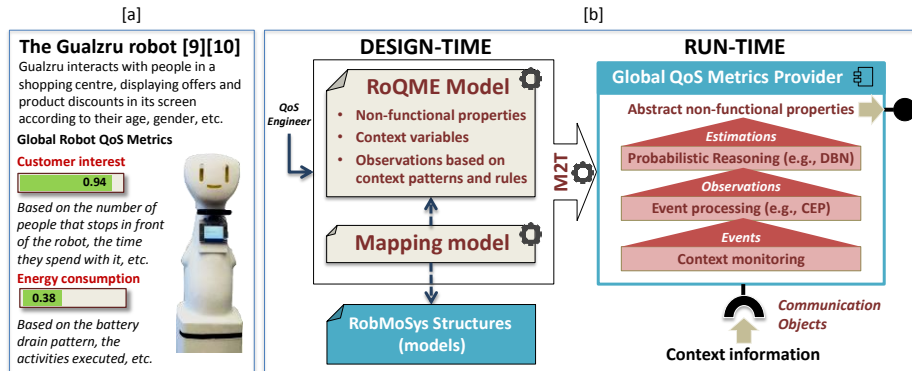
[a]

The Gualzru robot [9][10]

Gualzru interacts with people in a shopping centre, displaying offers and product discounts in its screen according to their age, gender, etc.

Global Robot QoS Metrics

Customer interest

0.94

Based on the number of people that stops in front of the robot, the time they spend with it, etc.

Energy consumption

0.38

Based on the battery drain pattern, the activities executed, etc.

[b]

DESIGN-TIME

QoS Engineer

RoQME Model

• Non-functional properties
• Context variables
• Observations based on context patterns and rules

Mapping model

M2T

RobMoSys Structures (models)

RUN-TIME

Global QoS Metrics Provider

Abstract non-functional properties

Estimations

Probabilistic Reasoning (e.g., DBN)

Observations

Event processing (e.g., CEP)

Events

Context monitoring

Communication Objects

Context information